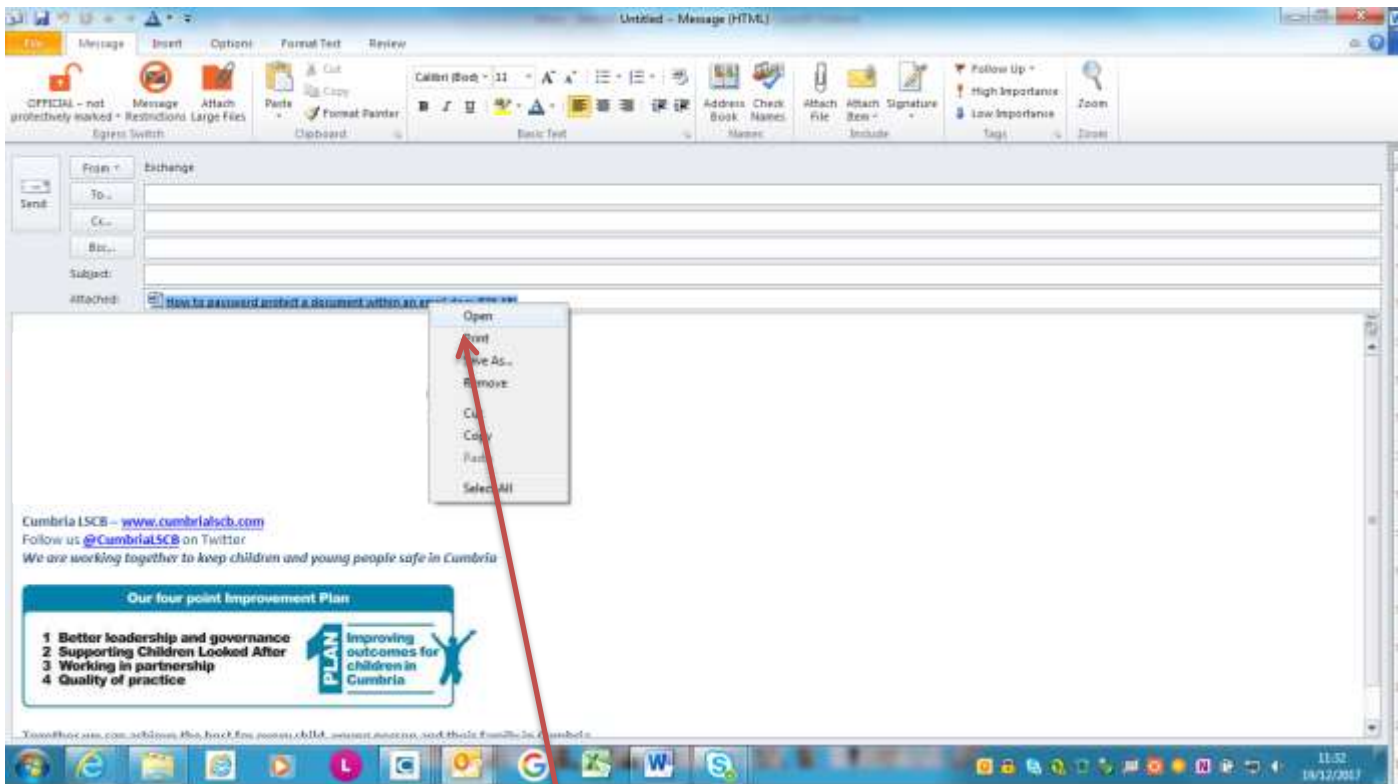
Untitled - Message (HTML)

File | Message | Insert | Options | Format Text | Review

OFFICIAL – not protectively marked | Message Restrictions | Attach Large Files
Egress Switch

Paste | Cut | Copy | Format Painter
Clipboard

Calibri (Body) | 11 | A A
B I U
Basic Text

Address Book | Check Names
Names

Attach File | Attach Item | Signature
Include

Follow Up | High Importance | Low Importance
Tags

Zoom
Zoom

Send

From | Exchange
To...
Cc...
Bcc...
Subject:
Attached: How to password protect a document within an email.docx (26 kB)

Open
Print
Save As...
Remove
Cut
Copy
Paste
Select All

Cumbria LSCB – www.cumbrialscb.com
Follow us @CumbriaLSCB on Twitter
We are working together to keep children and young people safe in Cumbria

Our four point Improvement Plan

1 Better leadership and governance
2 Supporting Children Looked After
3 Working in partnership
4 Quality of practice

PLAN
Improving outcomes for children in Cumbria

Together we can achieve the best for every child, young person and their family in Cumbria

11:32
19/12/2017